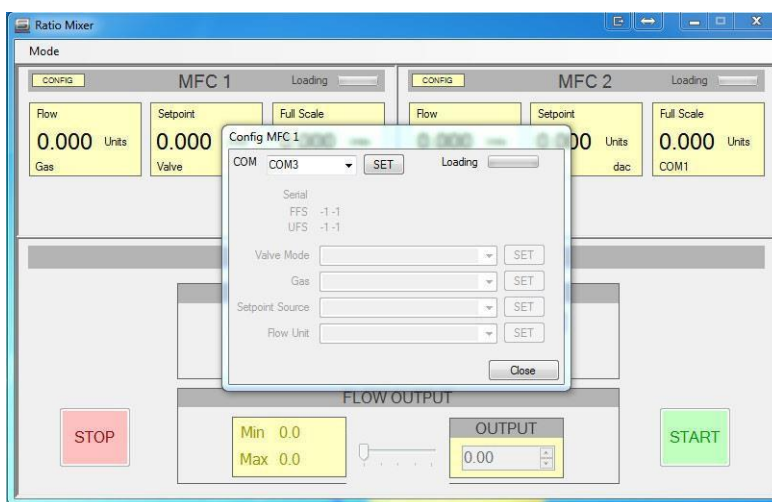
Ratio Mixer

Mode

CONFIG

MFC 1

Loading

Flow

0.000 Units

Gas

Setpoint

0.000

Valve

Full Scale

CONFIG

MFC 2

Loading

Flow

Setpoint

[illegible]00 Units

dac

Full Scale

0.000 Units

COM1

Config MFC 1

COM COM3 SET

Loading

Serial

FFS -1 -1

UFS -1 -1

Valve Mode SET

Gas SET

Setpoint Source SET

Flow Unit SET

Close

FLOW OUTPUT

STOP

Min 0.0

Max 0.0

OUTPUT

0.00

START